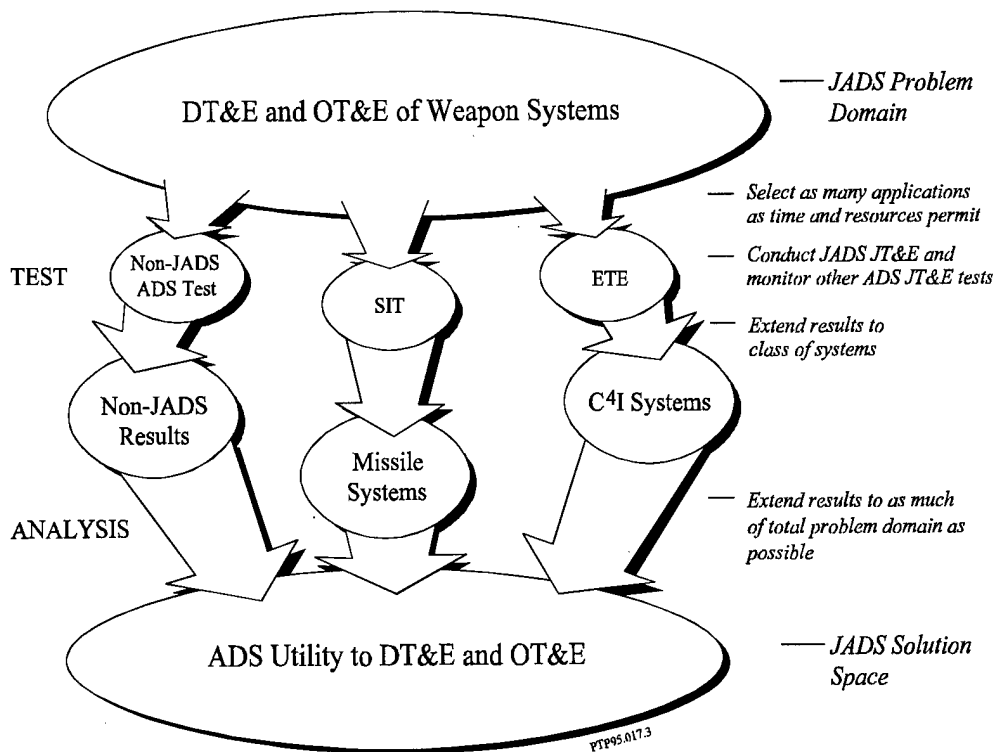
DT&E and OT&E of Weapon Systems

— JADS Problem Domain

— Select as many applications as time and resources permit

TEST

Non-JADS ADS Test

SIT

ETE

— Conduct JADS JT&E and monitor other ADS JT&E tests

Extend results to class of systems

Non-JADS Results

Missile Systems

$C^4I$ Systems

ANALYSIS

— Extend results to as much of total problem domain as possible

ADS Utility to DT&E and OT&E

— JADS Solution Space

PTP95.017.3